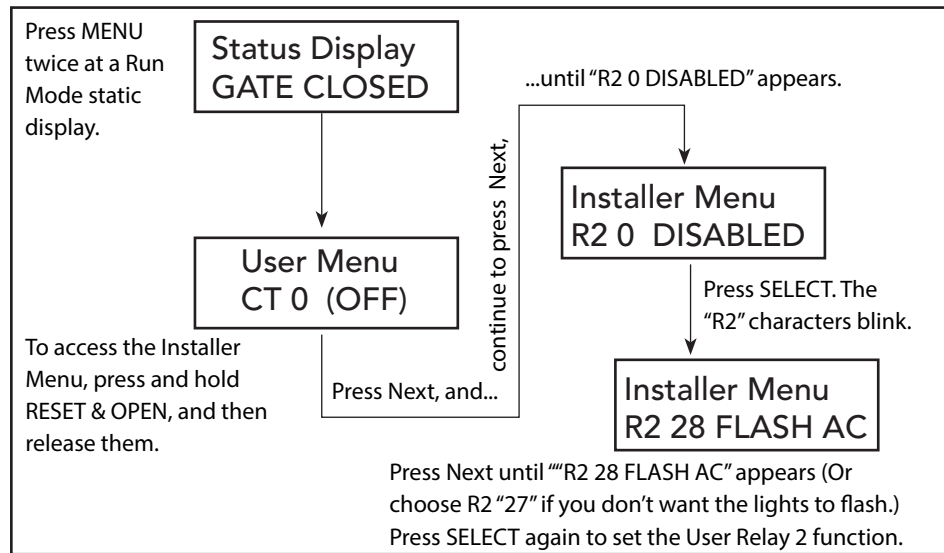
Press MENU twice at a Run Mode static display.

Status Display
GATE CLOSED

User Menu
CT 0 (OFF)

To access the Installer Menu, press and hold RESET & OPEN, and then release them.

Press Next, and...

continue to press Next,

...until "R2 0 DISABLED" appears.

Installer Menu
R2 0 DISABLED

Press SELECT. The "R2" characters blink.

Installer Menu
R2 28 FLASH AC

Press Next until ""R2 28 FLASH AC" appears (Or choose R2 "27" if you don't want the lights to flash.) Press SELECT again to set the User Relay 2 function.